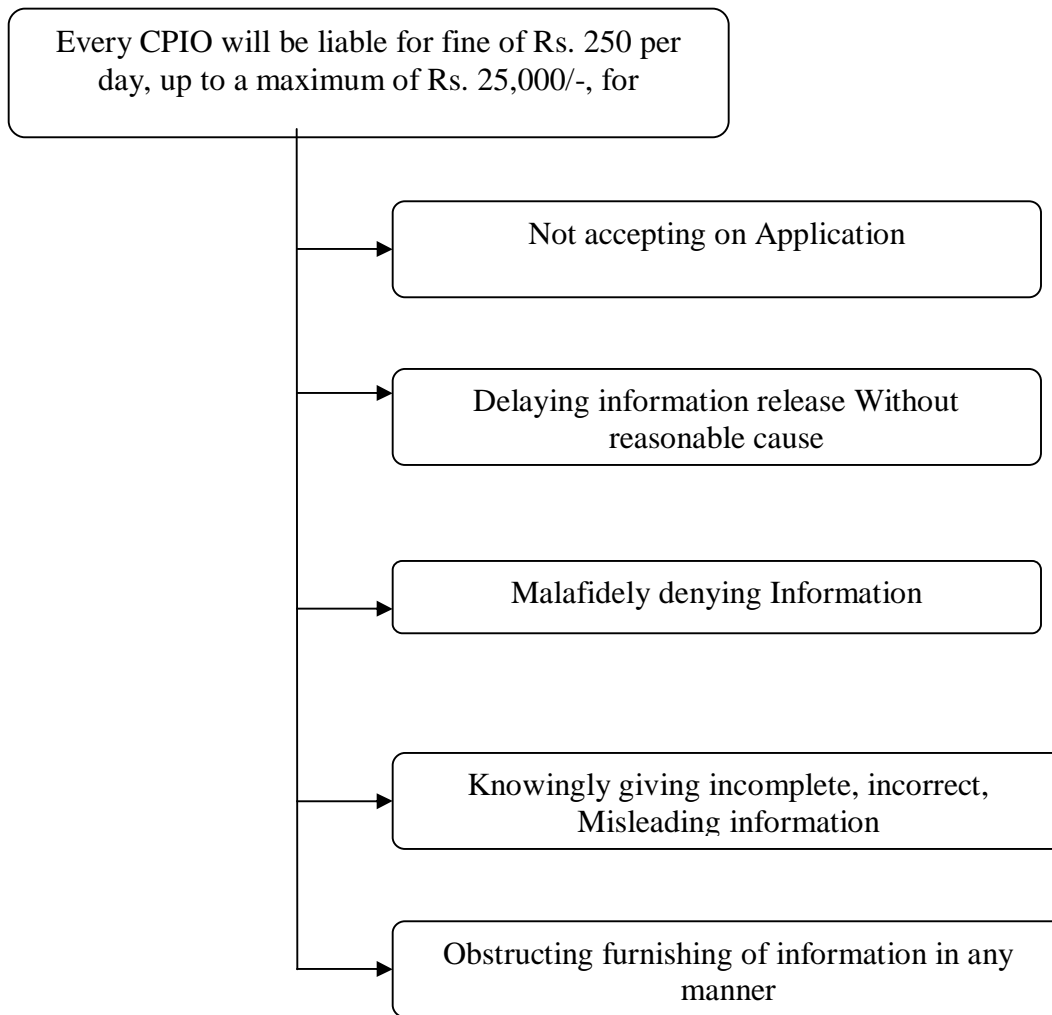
Every CPIO will be liable for fine of Rs. 250 per day, up to a maximum of Rs. 25,000/-, for

Not accepting on Application

Delaying information release Without reasonable cause

Malafidely denying Information

Knowingly giving incomplete, incorrect, Misleading information

Obstructing furnishing of information in any manner